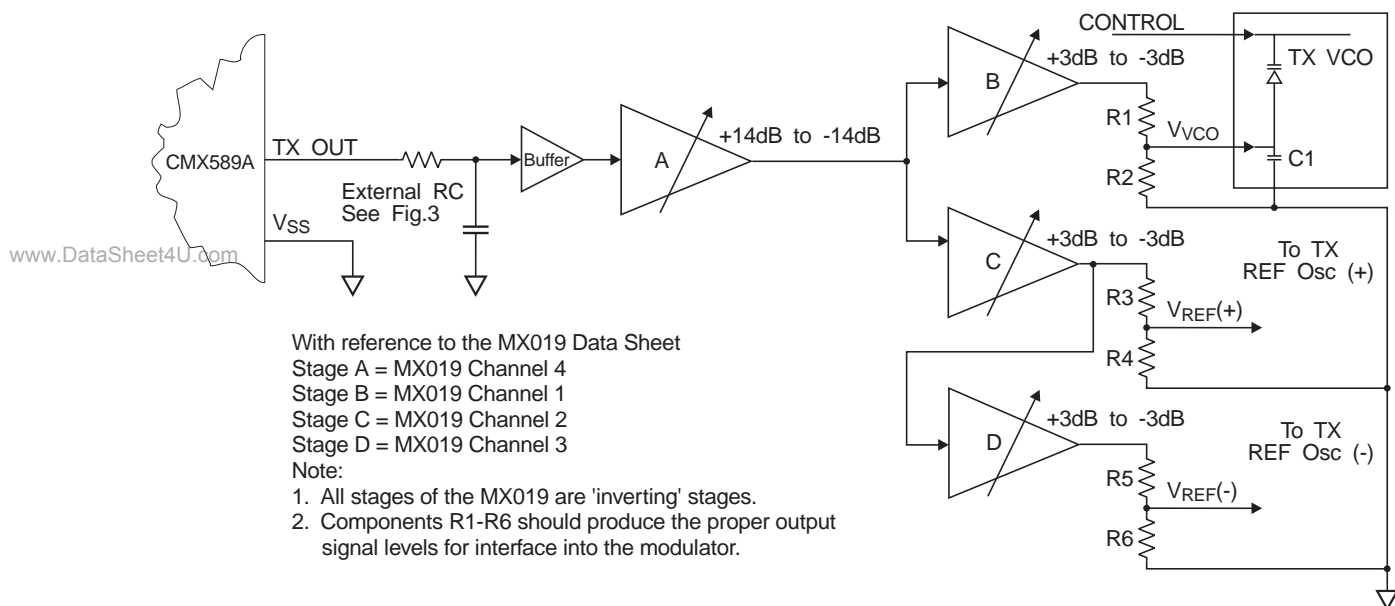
CONTROL

TX VCO

+3dB to -3dB

B

R1

$V_{VCO}$

C1

R2

CMX589A

TX OUT

Buffer

A

+14dB to -14dB

External RC
See Fig.3

$V_{SS}$

www.DataSheet4U.com

C

+3dB to -3dB

To TX
REF Osc (+)

R3

$V_{REF}(+)$

R4

D

+3dB to -3dB

To TX
REF Osc (-)

R5

$V_{REF}(-)$

R6

With reference to the MX019 Data Sheet
Stage A = MX019 Channel 4
Stage B = MX019 Channel 1
Stage C = MX019 Channel 2
Stage D = MX019 Channel 3
Note:
1. All stages of the MX019 are 'inverting' stages.
2. Components R1-R6 should produce the proper output signal levels for interface into the modulator.